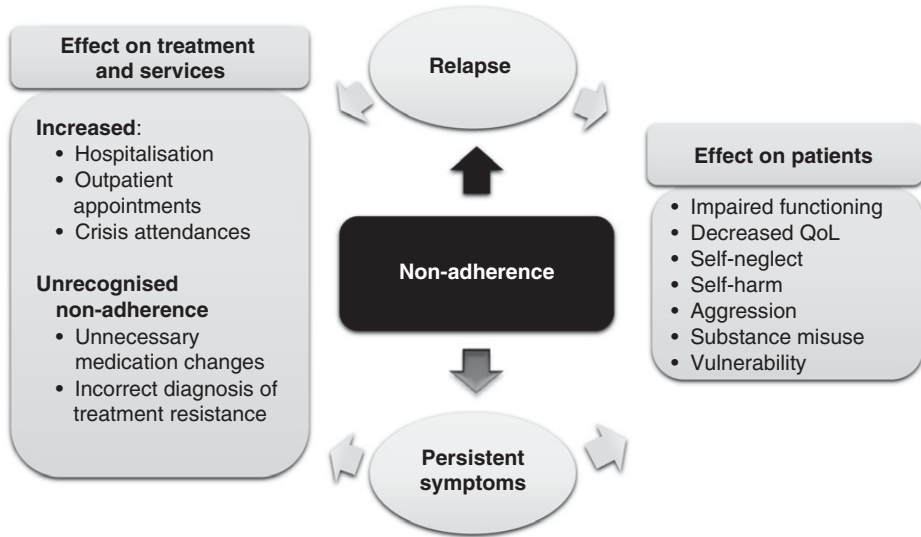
Effect on treatment and services

Increased:
- Hospitalisation
- Outpatient appointments
- Crisis attendances

Unrecognised non-adherence
- Unnecessary medication changes
- Incorrect diagnosis of treatment resistance

Relapse

Non-adherence

Persistent symptoms

Effect on patients
- Impaired functioning
- Decreased QoL
- Self-neglect
- Self-harm
- Aggression
- Substance misuse
- Vulnerability